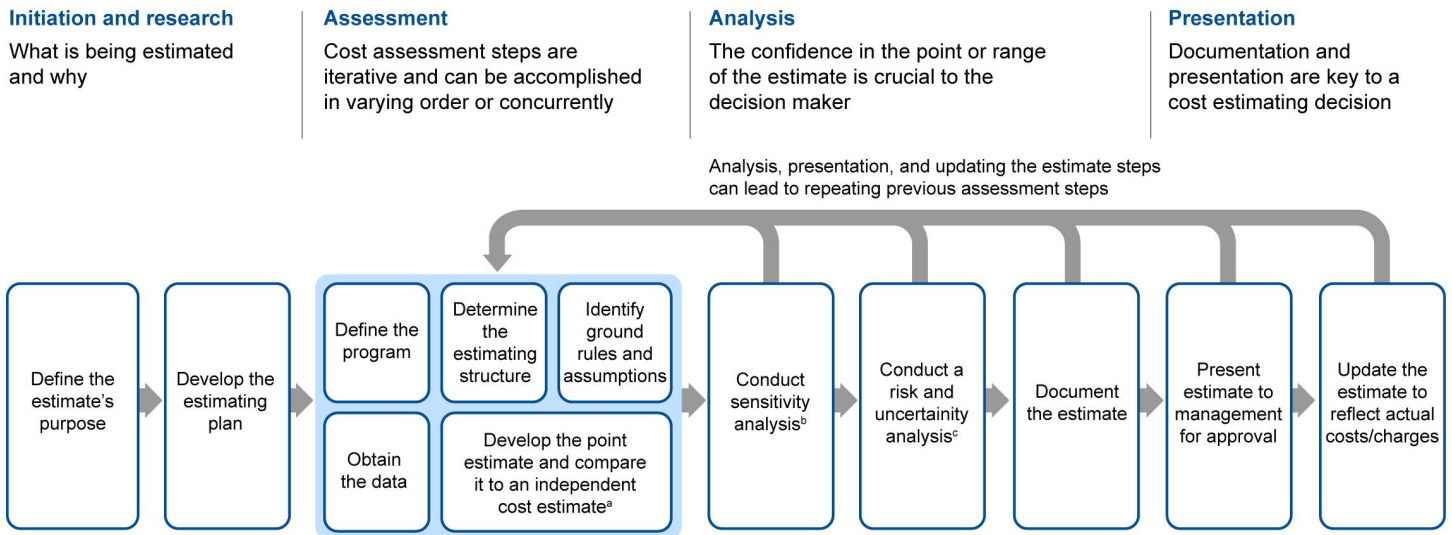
Initiation and research
What is being estimated and why

Assessment
Cost assessment steps are iterative and can be accomplished in varying order or concurrently

Analysis
The confidence in the point or range of the estimate is crucial to the decision maker

Presentation
Documentation and presentation are key to a cost estimating decision

Analysis, presentation, and updating the estimate steps can lead to repeating previous assessment steps

Define the estimate's purpose

Develop the estimating plan

Define the program

Determine the estimating structure

Identify ground rules and assumptions

Obtain the data

Develop the point estimate and compare it to an independent cost estimate$^a$

Conduct sensitivity analysis$^b$

Conduct a risk and uncertainty analysis$^c$

Document the estimate

Present estimate to management for approval

Update the estimate to reflect actual costs/charges